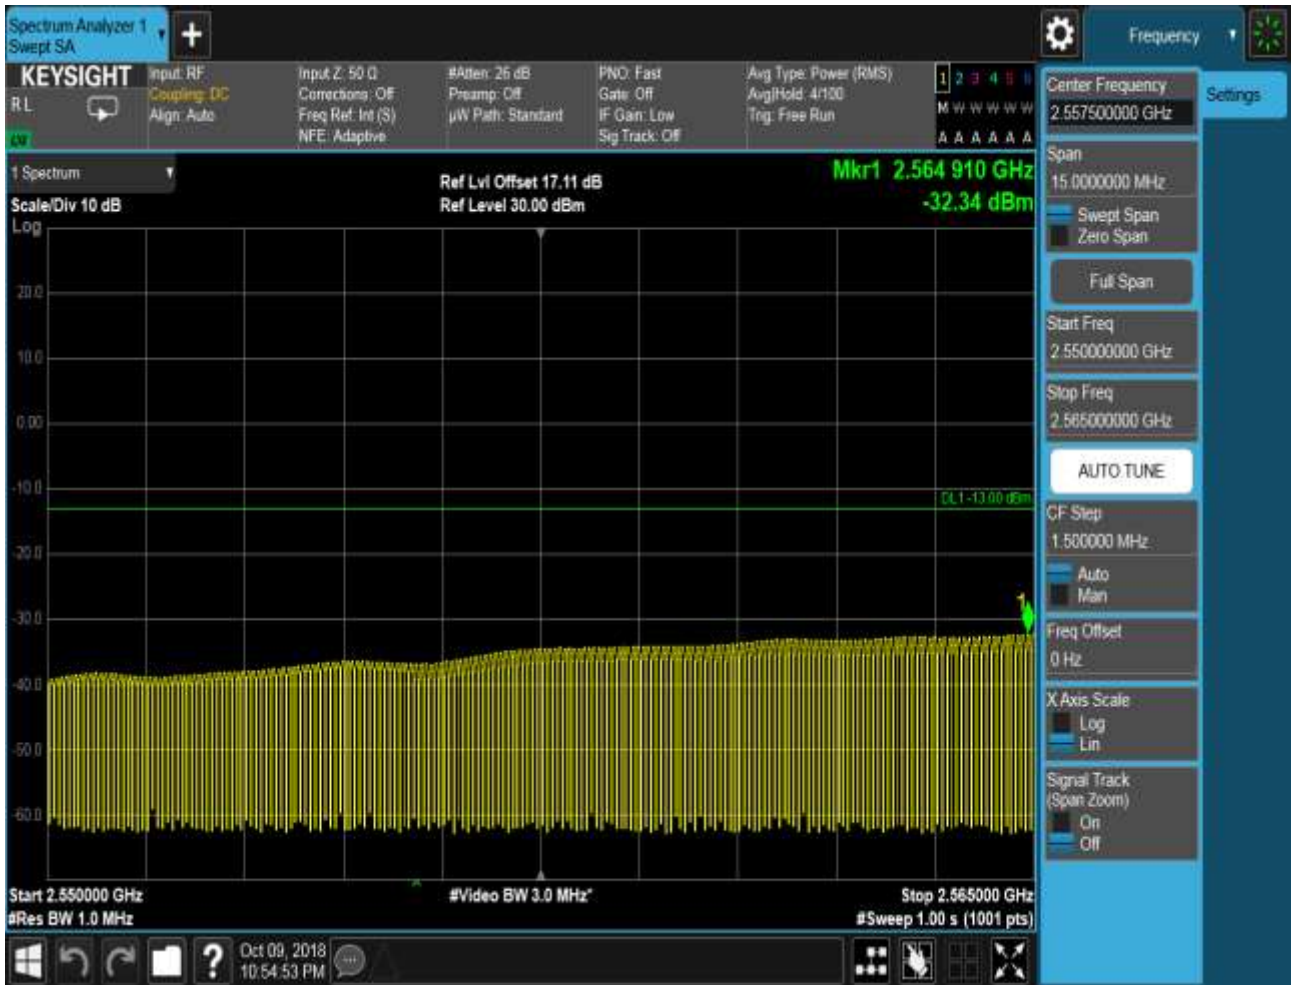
Spectrum Analyzer 1
Swept SA

Frequency

KEYSIGHT
RL
LXI

Input: RF
Coupling: DC
Align: Auto

Input Z: 50 Ω
Corrections: Off
Freq Ref: Int (S)
NFE: Adaptive

#Atten: 26 dB
Preamp: Off
µW Path: Standard

PNO: Fast
Gate: Off
IF Gain: Low
Sig Track: Off

Avg Type: Power (RMS)
Avg|Hold: 4/100
Trig: Free Run

1 2 3 4 5 6
M W W W W W
A A A A A A

1 Spectrum
Scale/Div 10 dB
Log

Ref Lvl Offset 17.11 dB
Ref Level 30.00 dBm

Mkr1 2.564 910 GHz
-32.34 dBm

20.0
10.0
0.00
-10.0
-20.0
-30.0
-40.0
-50.0
-60.0

DL1 -13.00 dBm

1

Start 2.550000 GHz
#Res BW 1.0 MHz

#Video BW 3.0 MHz*

Stop 2.565000 GHz
#Sweep 1.00 s (1001 pts)

Center Frequency
2.557500000 GHz

Settings

Span
15.0000000 MHz

Swept Span
Zero Span

Full Span

Start Freq
2.550000000 GHz

Stop Freq
2.565000000 GHz

AUTO TUNE

CF Step
1.500000 MHz

Auto
Man

Freq Offset
0 Hz

X Axis Scale
Log
Lin

Signal Track
(Span Zoom)
On
Off

Oct 09, 2018
10:54:53 PM